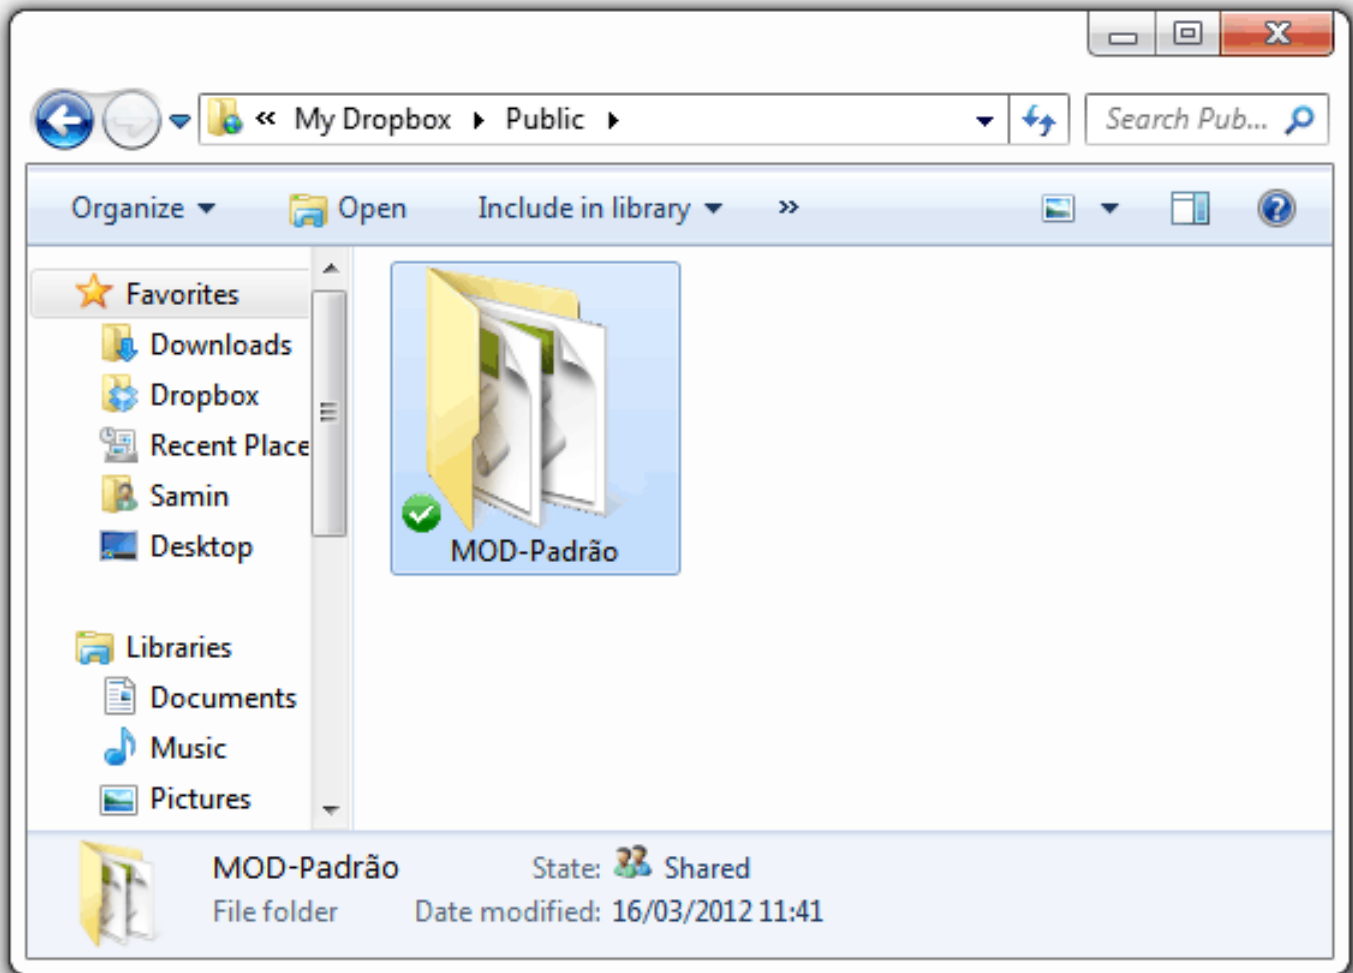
« My Dropbox ▸ Public ▸

Search Pub...

Organize ▾ Open Include in library ▾ »

Favorites
Downloads
Dropbox
Recent Place
Samin
Desktop

Libraries
Documents
Music
Pictures

MOD-Padrão

MOD-Padrão
File folder
State: Shared
Date modified: 16/03/2012 11:41